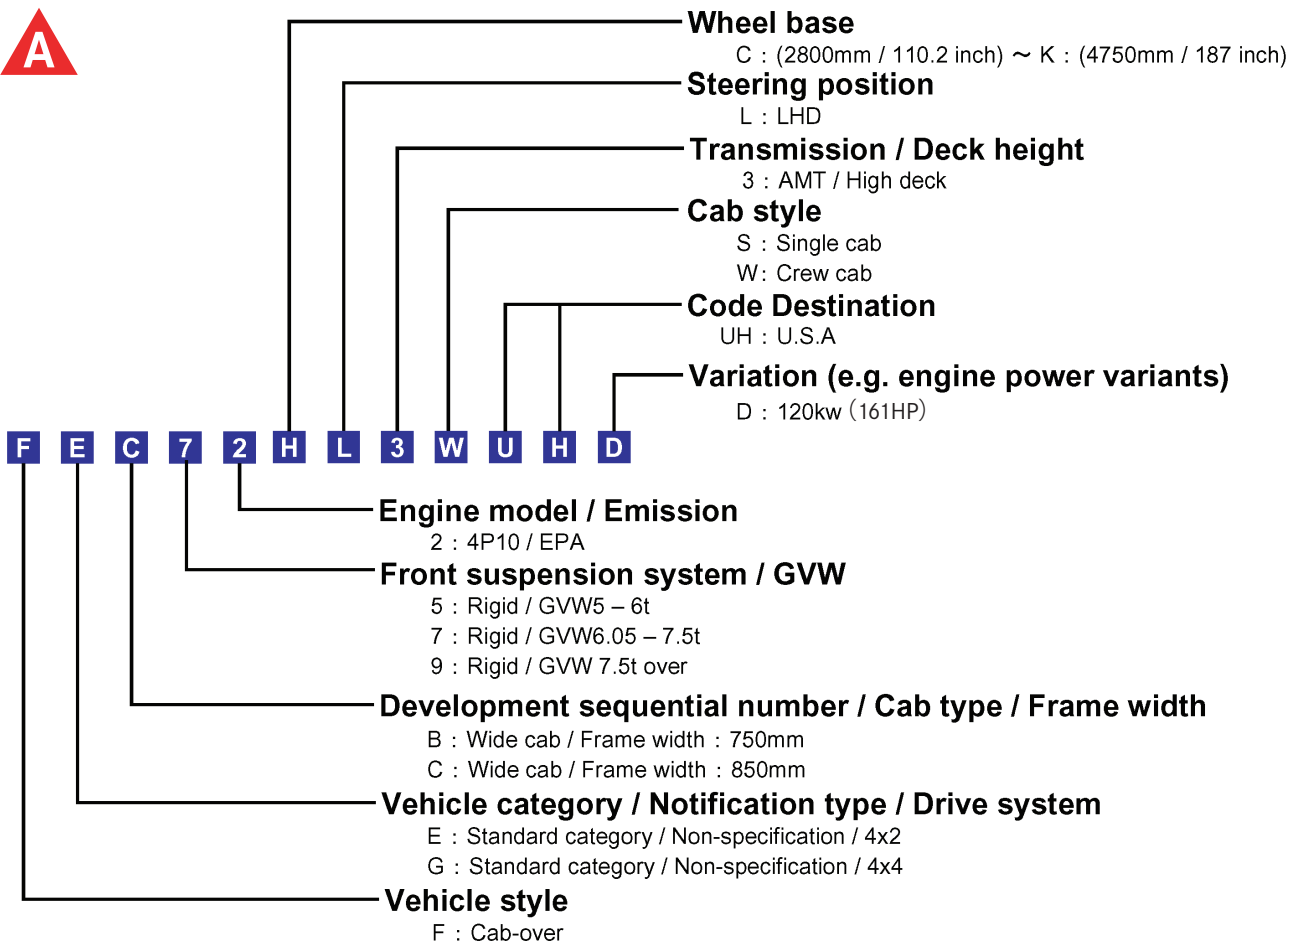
A

Wheel base
C : (2800mm / 110.2 inch) ~ K : (4750mm / 187 inch)

Steering position
L : LHD

Transmission / Deck height
3 : AMT / High deck

Cab style
S : Single cab
W: Crew cab

Code Destination
UH : U.S.A

Variation (e.g. engine power variants)
D : 120kw (161HP)

F E C 7 2 H L 3 W U H D

Engine model / Emission
2 : 4P10 / EPA

Front suspension system / GVW
5 : Rigid / GVW5 – 6t
7 : Rigid / GVW6.05 – 7.5t
9 : Rigid / GVW 7.5t over

Development sequential number / Cab type / Frame width
B : Wide cab / Frame width : 750mm
C : Wide cab / Frame width : 850mm

Vehicle category / Notification type / Drive system
E : Standard category / Non-specification / 4x2
G : Standard category / Non-specification / 4x4

Vehicle style
F : Cab-over